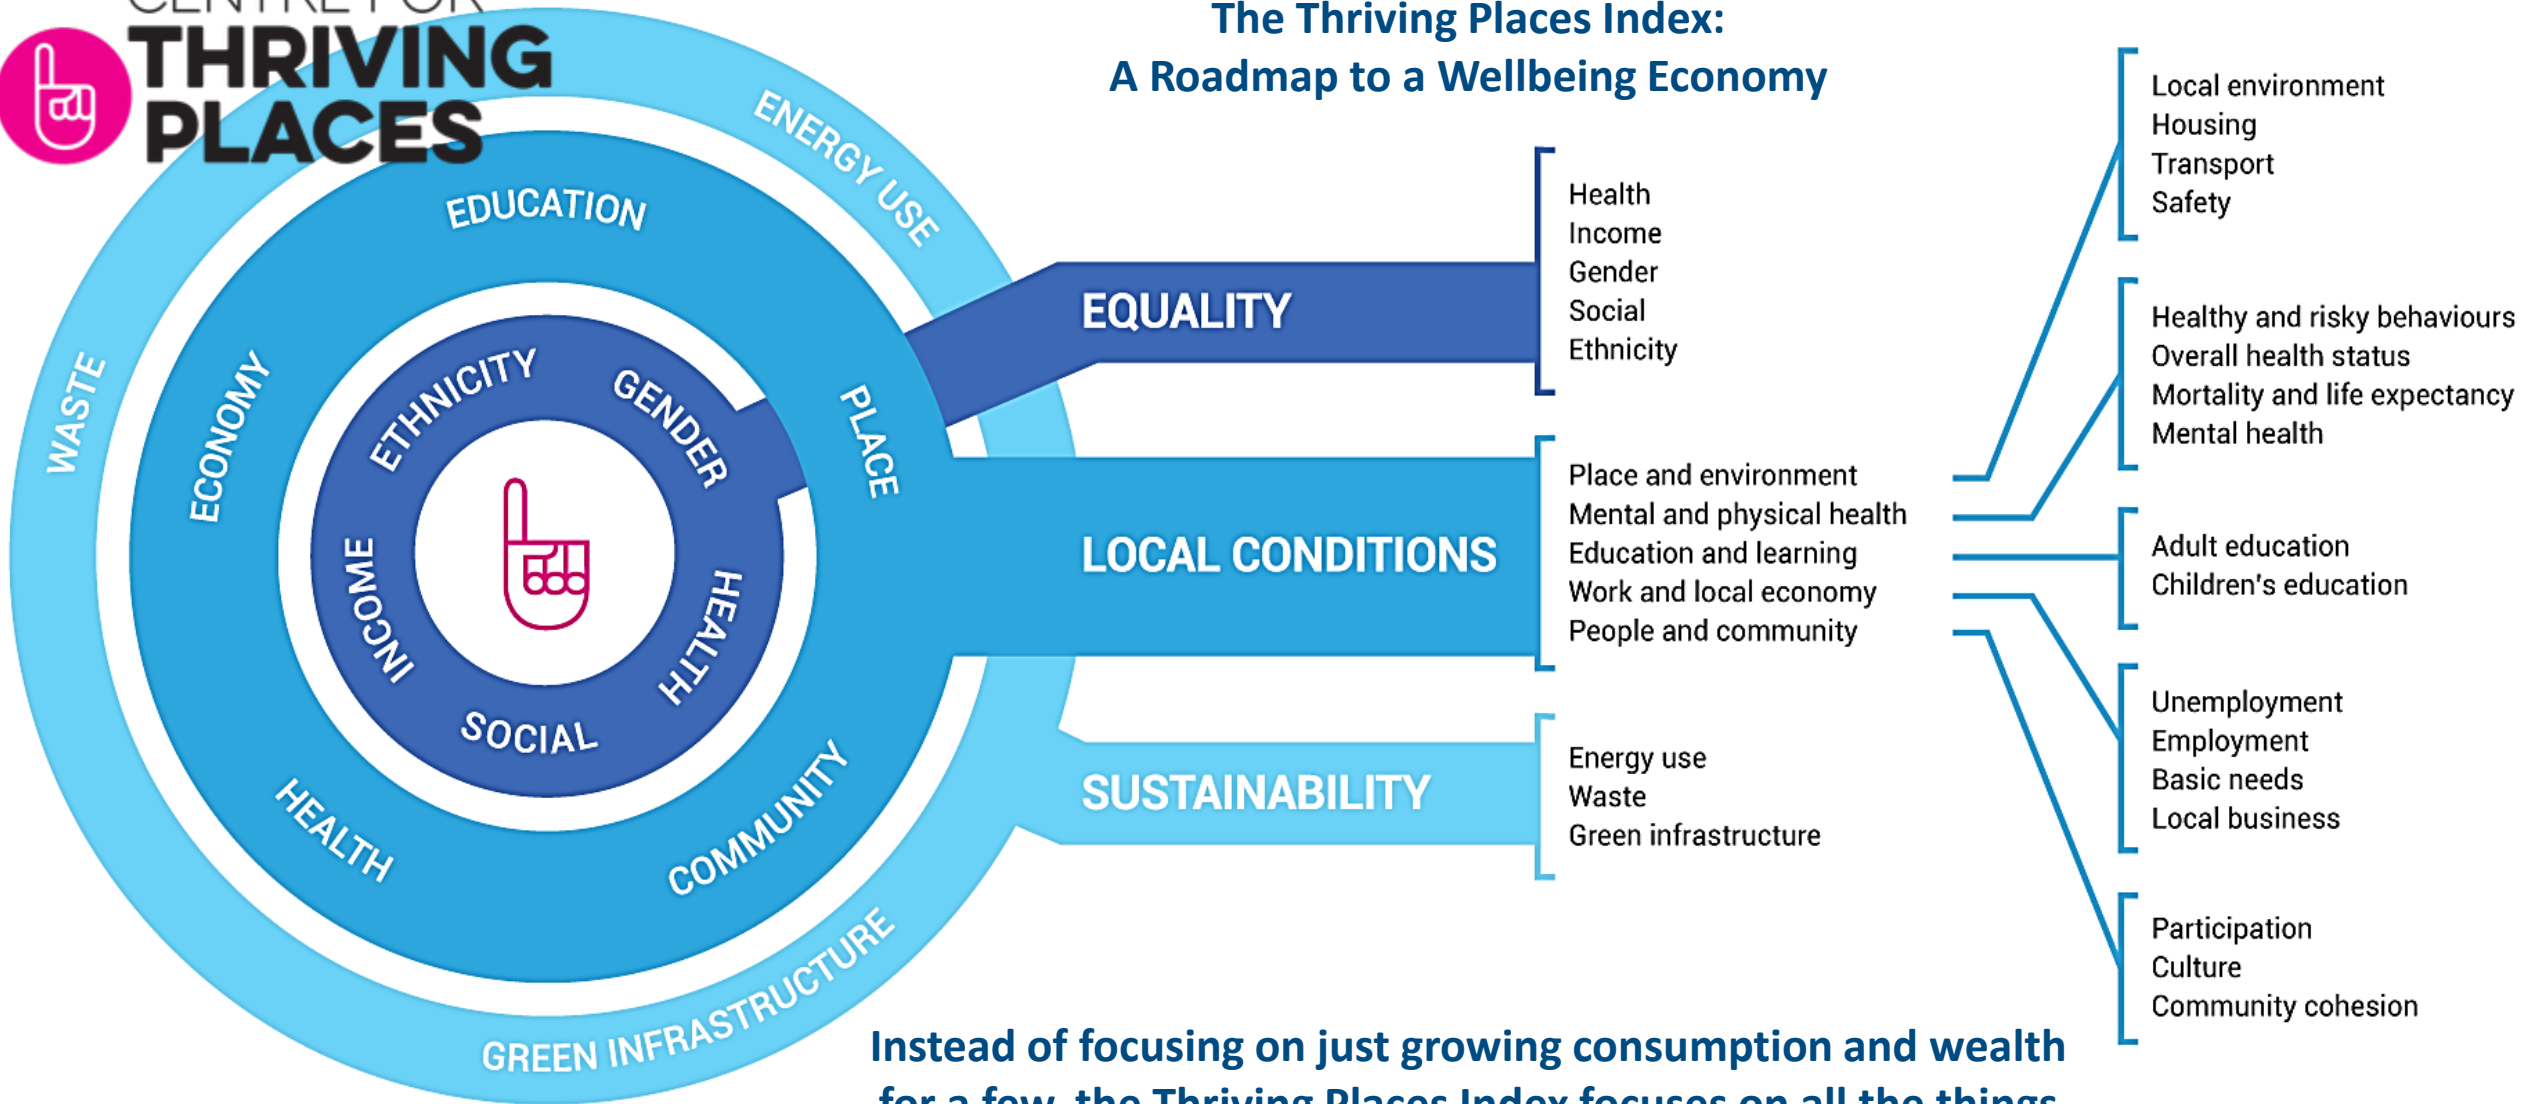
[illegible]
THRIVING
PLACES

The Thriving Places Index:
A Roadmap to a Wellbeing Economy

ENERGY USE
WASTE
EDUCATION
ECONOMY
PLACE
ETHNICITY
GENDER
INCOME
HEALTH
SOCIAL
HEALTH
COMMUNITY
GREEN INFRASTRUCTURE

EQUALITY
LOCAL CONDITIONS
SUSTAINABILITY

Health
Income
Gender
Social
Ethnicity

Place and environment
Mental and physical health
Education and learning
Work and local economy
People and community

Energy use
Waste
Green infrastructure

Local environment
Housing
Transport
Safety

Healthy and risky behaviours
Overall health status
Mortality and life expectancy
Mental health

Adult education
Children's education

Unemployment
Employment
Basic needs
Local business

Participation
Culture
Community cohesion

Instead of focusing on just growing consumption and wealth
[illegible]